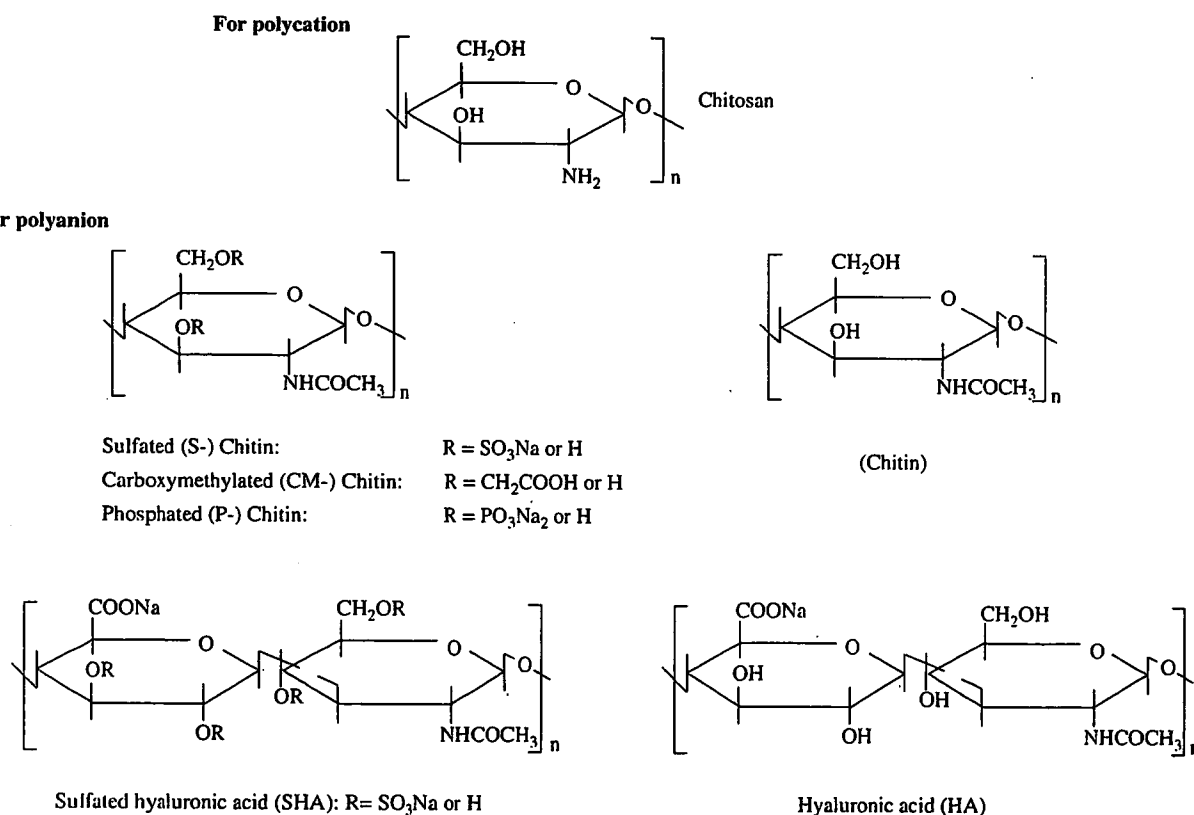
For polycation

$CH_2OH$
O
OH
O
$NH_2$
n
Chitosan

r polyanion

$CH_2OR$
O
OR
O
$NHCOCH_3$
n

$CH_2OH$
O
OH
O
$NHCOCH_3$
n

Sulfated (S-) Chitin: $R = SO_3Na$ or H
Carboxymethylated (CM-) Chitin: $R = CH_2COOH$ or H
Phosphated (P-) Chitin: $R = PO_3Na_2$ or H

(Chitin)

COONa
O
OR
OR
$CH_2OR$
OR
O
O
$NHCOCH_3$
n

COONa
O
OH
OH
$CH_2OH$
OH
O
O
$NHCOCH_3$

Sulfated hyaluronic acid (SHA): R= $SO_3Na$ or H

Hyaluronic acid (HA)